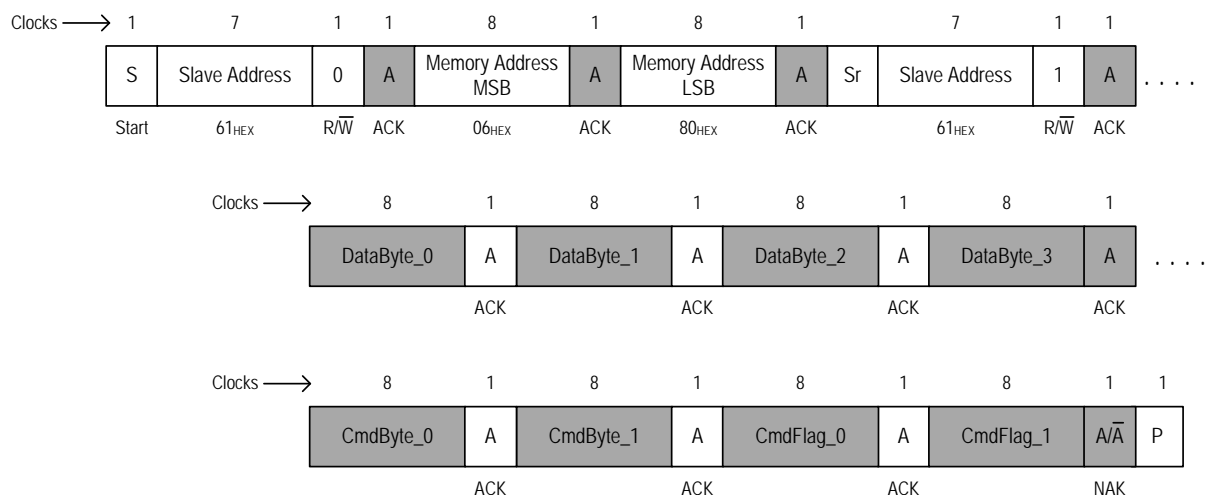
Clocks → 1 7 1 1 8 1 8 1 7 1 1

| S | Slave Address | 0 | A | Memory Address MSB | A | Memory Address LSB | A | Sr | Slave Address | 1 | A |
|---|---|---|---|---|---|---|---|---|---|---|---|
| Start | $61_{HEX}$ | $R/\overline{W}$ | ACK | $06_{HEX}$ | ACK | $80_{HEX}$ | ACK | | $61_{HEX}$ | $R/\overline{W}$ | ACK |

. . . .

Clocks → 8 1 8 1 8 1 8 1

| DataByte_0 | A | DataByte_1 | A | DataByte_2 | A | DataByte_3 | A |
|---|---|---|---|---|---|---|---|
| | ACK | | ACK | | ACK | | ACK |

. . . .

Clocks → 8 1 8 1 8 1 8 1 1

| CmdByte_0 | A | CmdByte_1 | A | CmdFlag_0 | A | CmdFlag_1 | $A/\overline{A}$ | P |
|---|---|---|---|---|---|---|---|---|
| | ACK | | ACK | | ACK | | NAK | |